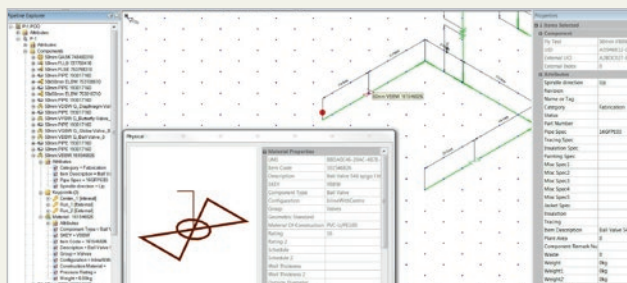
Symbol Explorer

Physical

Material Properties
UID
Item Code
Description
SKEY
Component Type
Configuration
Group
Geometric Standard
Material Of Construction
Rating
Rating 2
Schedule
Schedule 2
Wall Thickness
Wall Thickness 2

50mm VSBW

Properties
1 Items Selected
Components
Pipe Spec
UID
External UCI
External Status
Attributes
Spindle direction
Revision
Name or Tag
Category
Value
Part Number
Pipe Spec
Tracing Spec
Insulation Spec
Painting Spec
Misc Spec1
Misc Spec2
Misc Spec3
Misc Spec4
Misc Spec5
Jacket Spec
Insulation
Tracing
Item Description
Plant Area
Component Remark No
Waste
Weight
Weight1
Weight2

Fabrication
16GP700
Ball Valve
0
0
0kg
0kg
0kg